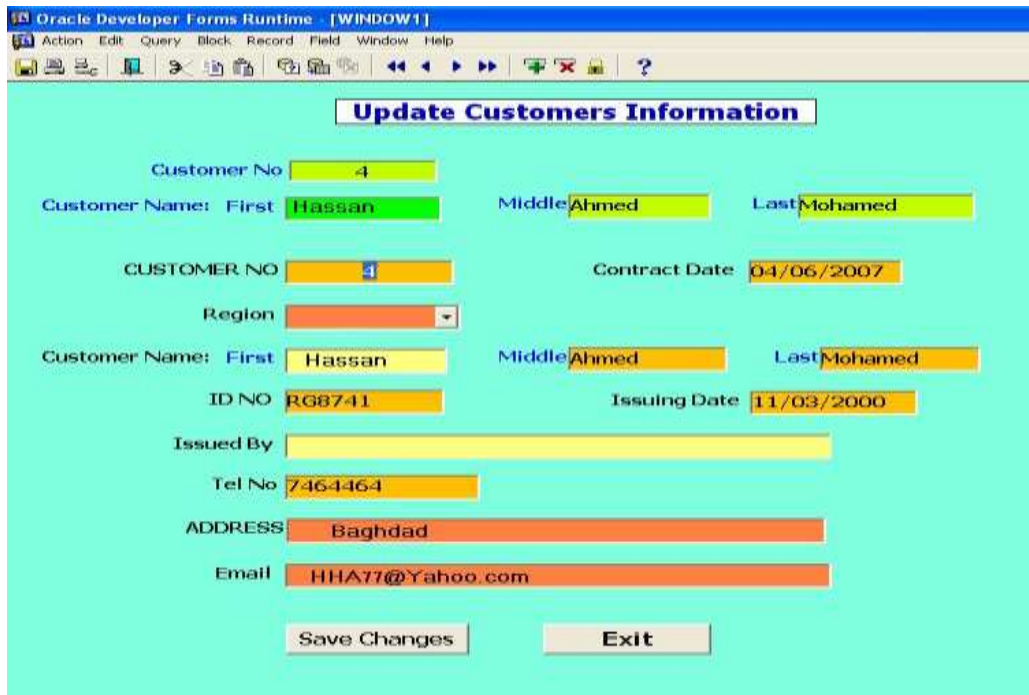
Oracle Developer Forms Runtime - [WINDOW1]
Action Edit Query Block Record Field Window Help

Update Customers Information

Customer No 4
Customer Name: First Hassan
Middle Ahmed
Last Mohamed

CUSTOMER NO 4
Contract Date 04/06/2007
Region
Customer Name: First Hassan
Middle Ahmed
Last Mohamed
ID NO RG8741
Issuing Date 11/03/2000
Issued By
Tel No 7464464
ADDRESS Baghdad
Email HHA77@Yahoo.com

Save Changes
Exit